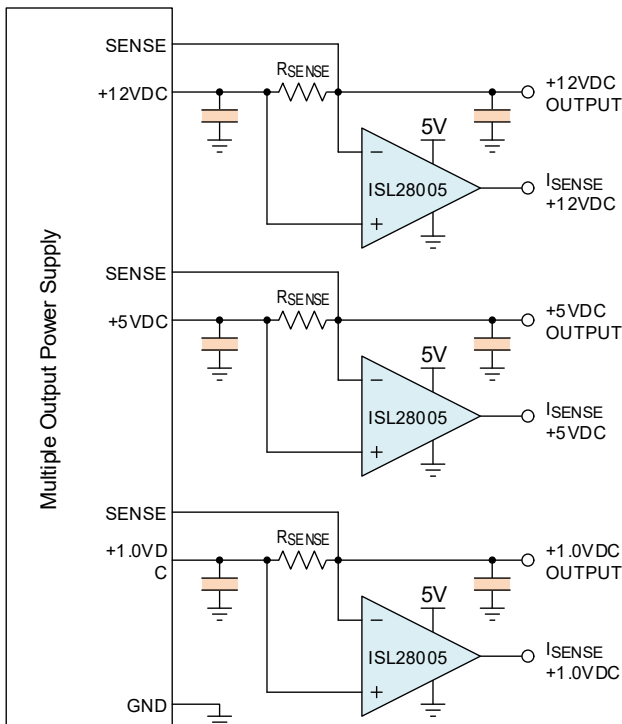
Multiple Output Power Supply

SENSE
+12VDC
$R_{SENSE}$
+12VDC OUTPUT
5V
−
ISL28005
+
$I_{SENSE}$ +12VDC

SENSE
+5VDC
$R_{SENSE}$
+5VDC OUTPUT
5V
−
ISL28005
+
$I_{SENSE}$ +5VDC

SENSE
+1.0VD C
$R_{SENSE}$
+1.0VDC OUTPUT
5V
−
ISL28005
+
$I_{SENSE}$ +1.0VDC

GND